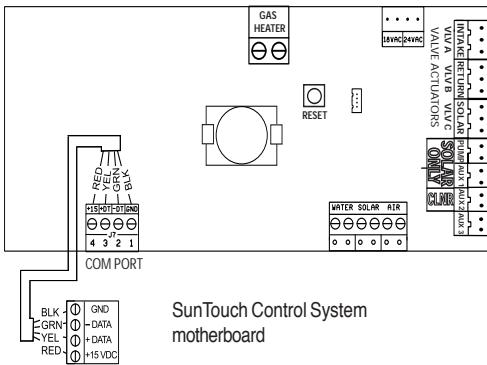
GAS HEATER

16VAC 24VAC

INTAKE RETURN SOLAR
VLV A VLV B VLV C
VALVE ACTUATORS

SOLAR ONLY

PUMP AUX 1 AUX 2 AUX 3

CLNR

RESET

RED YEL GRN BLK

+15 -DT +DT GND
J7
4 3 2 1

COM PORT

WATER SOLAR AIR

BLK GND
GRN -DATA
YEL +DATA
RED +15 VDC

SunTouch Control System motherboard